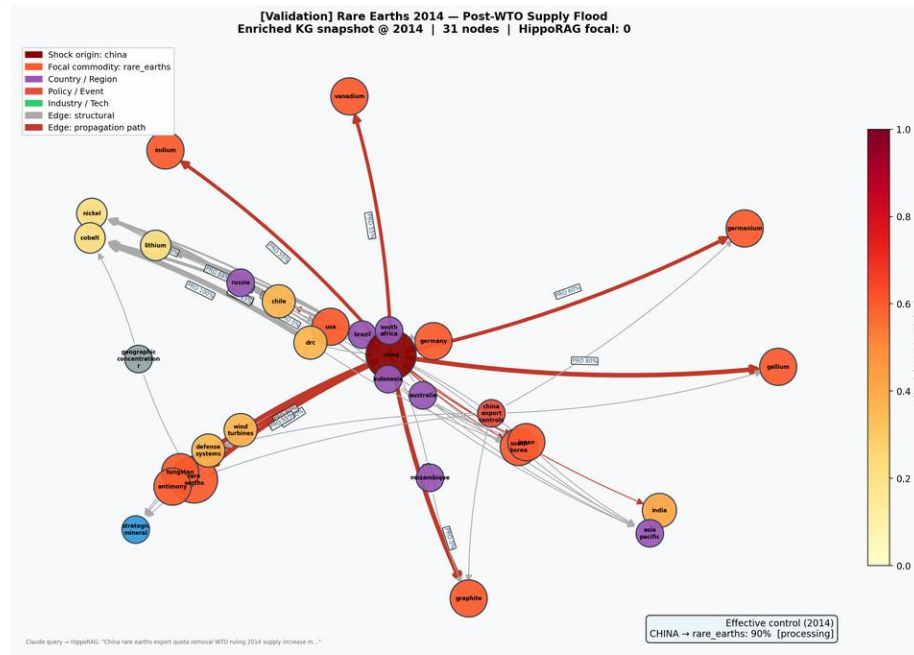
[Validation] Rare Earths 2014 — Post-WTO Supply Flood
Enriched KG snapshot @ 2014 | 31 nodes | HippoRAG focal: 0

Shock origin: china
Focal commodity: rare_earths
Country / Region
Policy / Event
Industry / Tech
Edge: structural
Edge: propagation path

vanadium
indium
nickel
cobalt
lithium
russia
chile
usa
drc
brazil
south africa
china
germany
germanium
gallium
indonesia
australia
china export controls
japan
south korea
geographic concentration
wind turbines
defense systems
tungsten
rare earths
antimony
strategic mineral
mozambique
india
asia pacific
graphite

PRO 80%
PRO 80%
PRO 80%
PRO 100%

1.0
0.8
0.6
0.4
0.2
0.0

Effective control (2014)
CHINA → rare_earths: 90% [processing]

Claude query → HippoRAG: "China rare earths export quota removal WTO ruling 2014 supply increase m..."